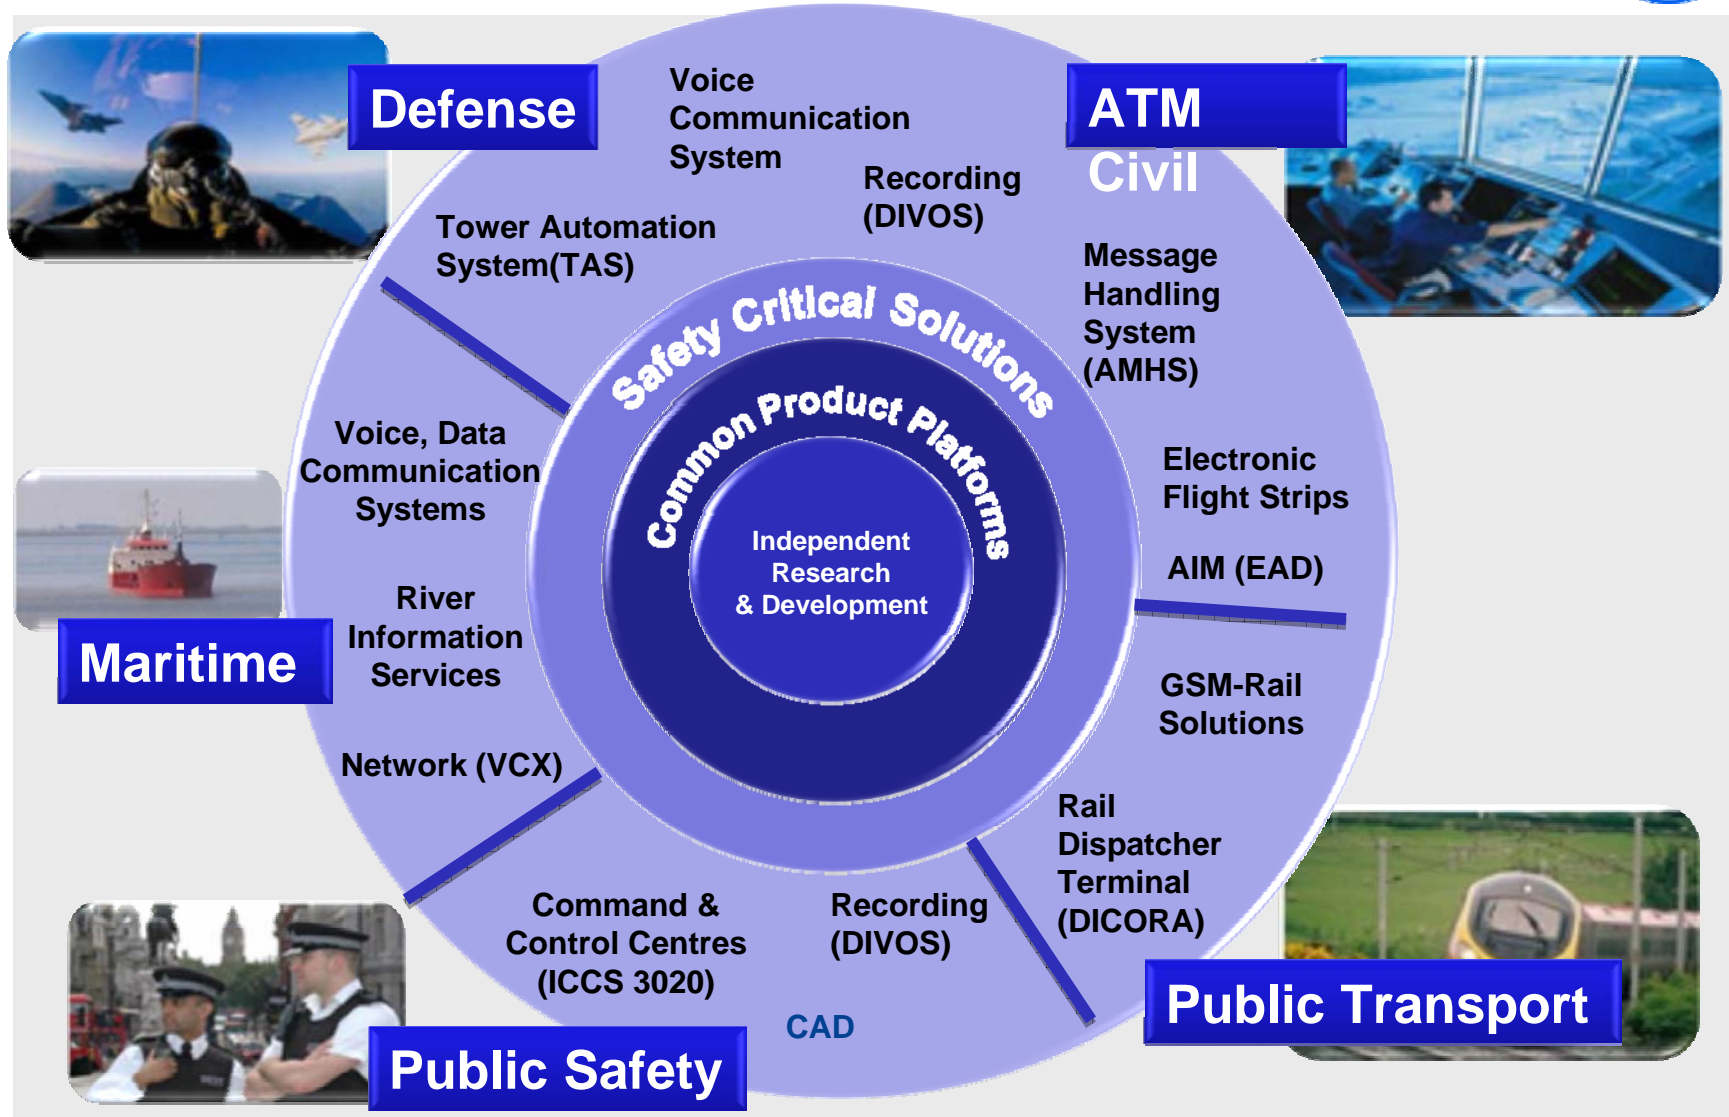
Defense

Voice Communication System

Recording (DIVOS)

ATM Civil

Tower Automation System(TAS)

Message Handling System (AMHS)

Safety Critical Solutions

Common Product Platforms

Independent Research & Development

Voice, Data Communication Systems

Electronic Flight Strips

AIM (EAD)

River Information Services

Maritime

GSM-Rail Solutions

Network (VCX)

Rail Dispatcher Terminal (DICORA)

Command & Control Centres (ICCS 3020)

Recording (DIVOS)

CAD

Public Safety

Public Transport